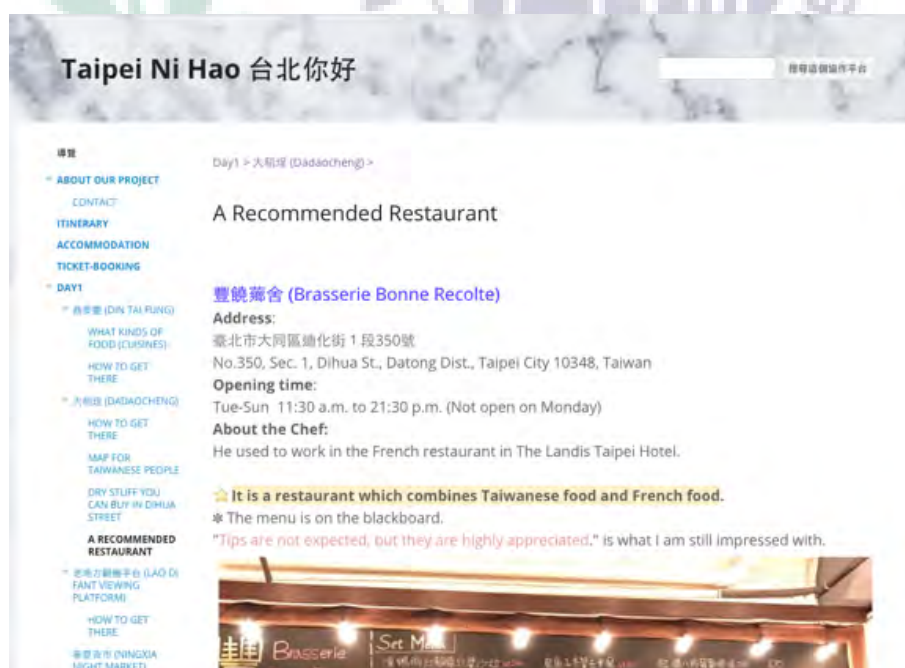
Taipei Ni Hao 台北你好

搜尋這個協作平台

導覽

ABOUT OUR PROJECT

CONTACT

ITINERARY

ACCOMMODATION

TICKET-BOOKING

DAY1

鼎泰豐 (DIN TAI FUNG)

WHAT KINDS OF FOOD (CUISINES)

HOW TO GET THERE

大稻埕 (DADAOCHENG)

HOW TO GET THERE

MAP FOR TAIWANESE PEOPLE

DRY STUFF YOU CAN BUY IN DIHUA STREET

A RECOMMENDED RESTAURANT

老淡水觀景平台 (LAO DI FANT VIEWING PLATFORM)

HOW TO GET THERE

寧夏夜市 (NINGXIA NIGHT MARKET)

Day1 > 大稻埕 (Dadaocheng) >

A Recommended Restaurant

豐饒薌舍 (Brasserie Bonne Recolte)

Address:
臺北市大同區迪化街 1 段350號
No.350, Sec. 1, Dihua St., Datong Dist., Taipei City 10348, Taiwan

Opening time:
Tue-Sun 11:30 a.m. to 21:30 p.m. (Not open on Monday)

About the Chef:
He used to work in the French restaurant in The Landis Taipei Hotel.

☆It is a restaurant which combines Taiwanese food and French food.
❄ The menu is on the blackboard.
"Tips are not expected, but they are highly appreciated." is what I am still impressed with.

Brasserie Set M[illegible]